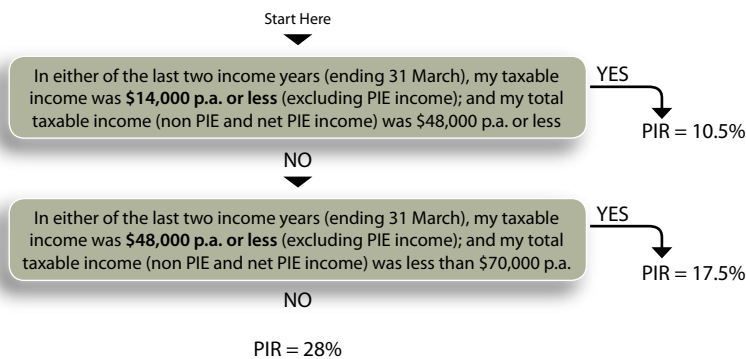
Start Here

In either of the last two income years (ending 31 March), my taxable income was **$14,000 p.a. or less** (excluding PIE income); and my total taxable income (non PIE and net PIE income) was $48,000 p.a. or less

YES

PIR = 10.5%

NO

In either of the last two income years (ending 31 March), my taxable income was **$48,000 p.a. or less** (excluding PIE income); and my total taxable income (non PIE and net PIE income) was less than $70,000 p.a.

YES

PIR = 17.5%

NO

PIR = 28%